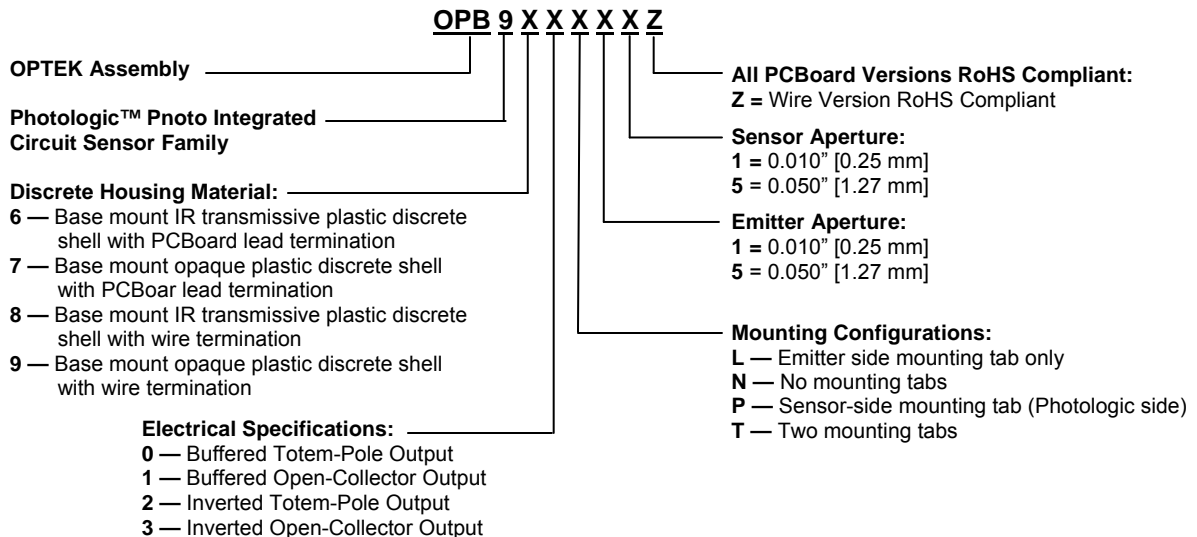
OPB 9 X X X X X Z

OPTEK Assembly

Photologic™ Pnoto Integrated Circuit Sensor Family

Discrete Housing Material:
6 — Base mount IR transmissive plastic discrete shell with PCBoard lead termination
7 — Base mount opaque plastic discrete shell with PCBoar lead termination
8 — Base mount IR transmissive plastic discrete shell with wire termination
9 — Base mount opaque plastic discrete shell with wire termination

Electrical Specifications:
0 — Buffered Totem-Pole Output
1 — Buffered Open-Collector Output
2 — Inverted Totem-Pole Output
3 — Inverted Open-Collector Output

All PCBoard Versions RoHS Compliant:
Z = Wire Version RoHS Compliant

Sensor Aperture:
1 = 0.010" [0.25 mm]
5 = 0.050" [1.27 mm]

Emitter Aperture:
1 = 0.010" [0.25 mm]
5 = 0.050" [1.27 mm]

Mounting Configurations:
L — Emitter side mounting tab only
N — No mounting tabs
P — Sensor-side mounting tab (Photologic side)
T — Two mounting tabs